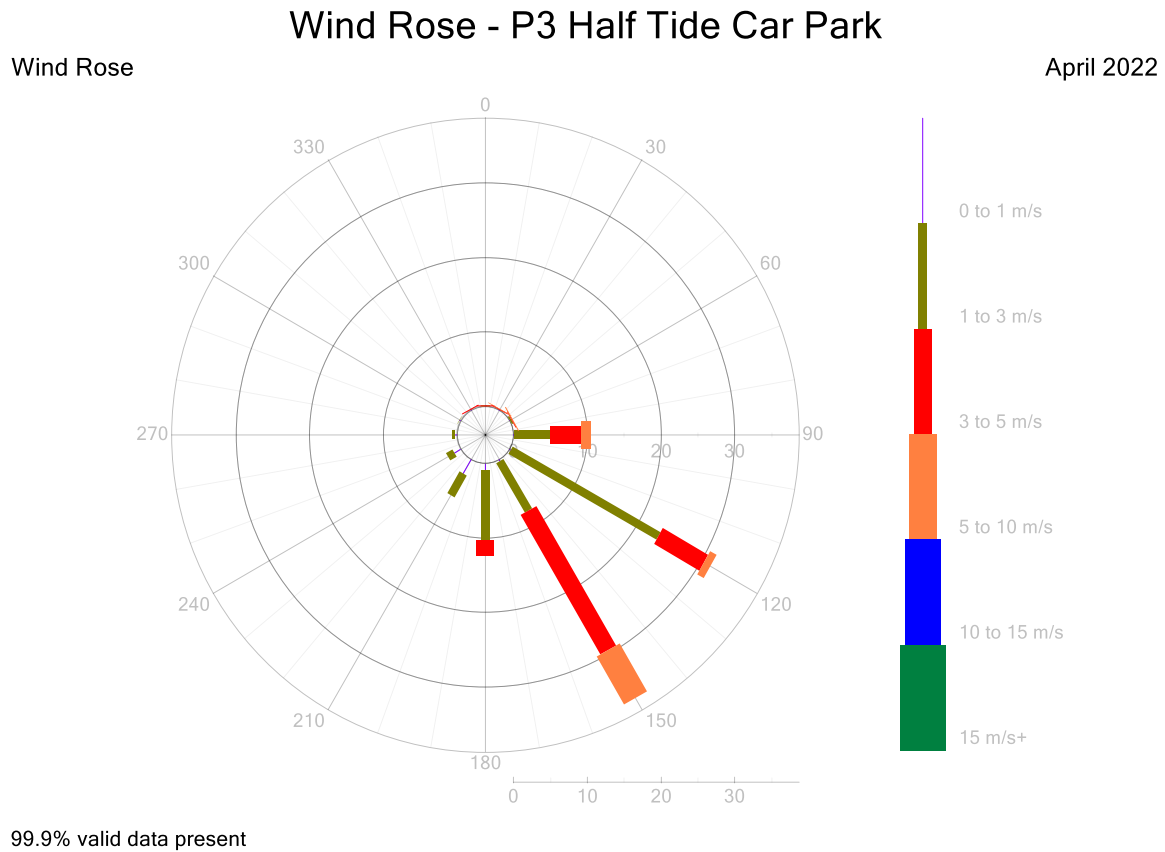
Wind Rose - P3 Half Tide Car Park

Wind Rose

April 2022

0
30
60
90
120
150
180
210
240
270
300
330

10
20
30

0
10
20
30

0 to 1 m/s
1 to 3 m/s
3 to 5 m/s
5 to 10 m/s
10 to 15 m/s
15 m/s+

99.9% valid data present